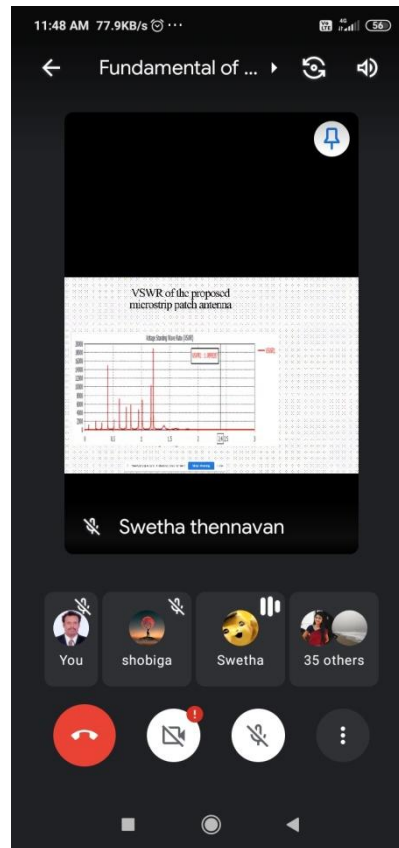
11:48 AM 77.9KB/s ⏰ ···

56

Fundamental of ...

VSWR of the proposed microstrip patch antenna

Voltage Standing Wave Ratio (VSWR)

VSWR

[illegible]

Stop Sharing

Swetha thennavan

You

shobiga

Swetha

35 others